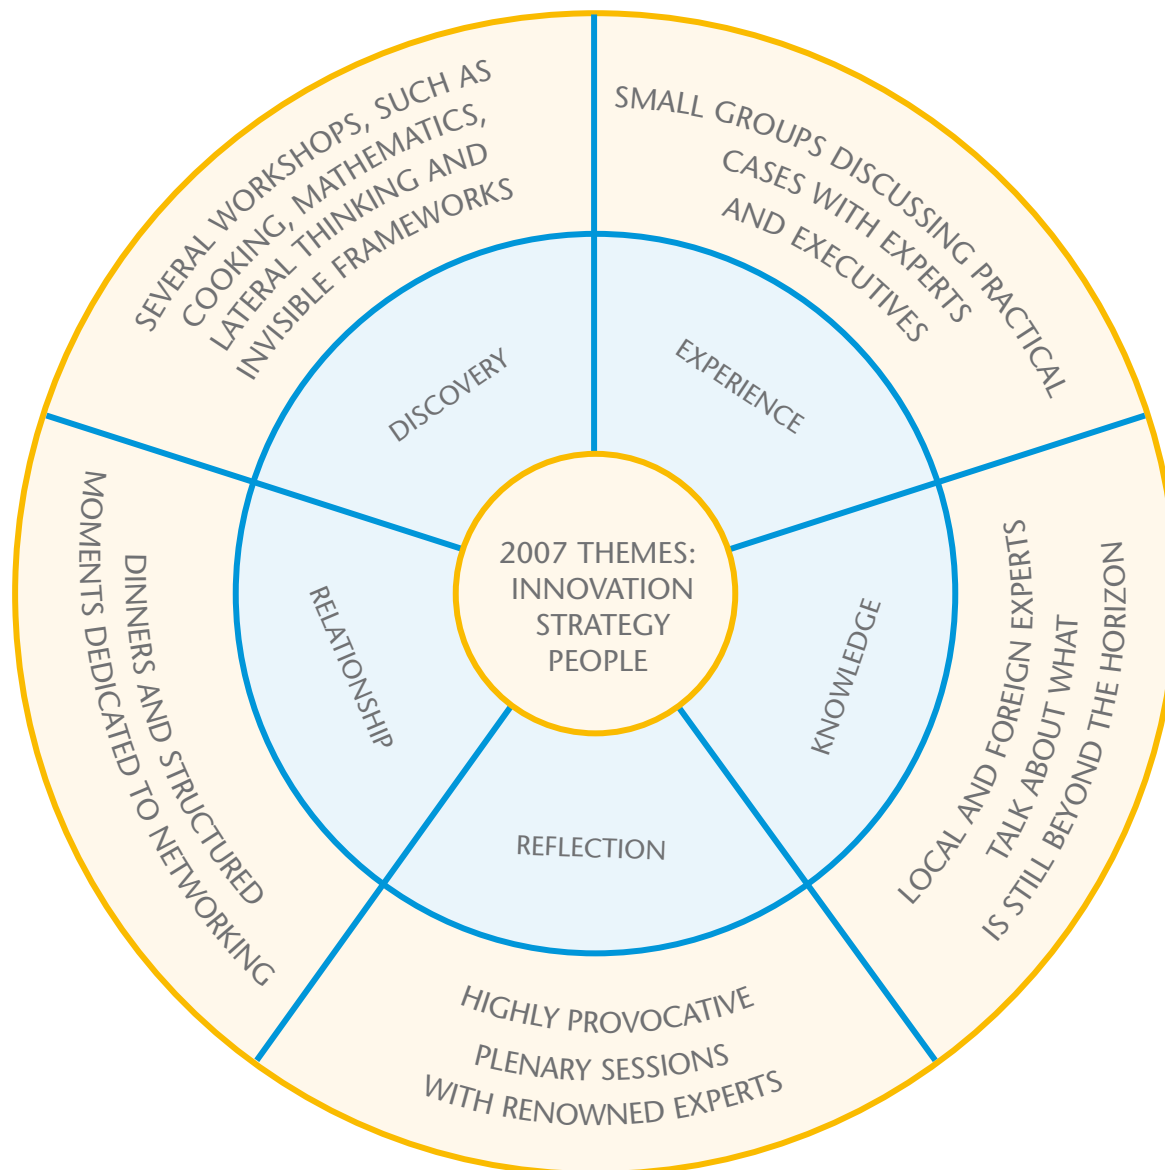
SEVERAL WORKSHOPS, SUCH AS COOKING, MATHEMATICS, LATERAL THINKING AND INVISIBLE FRAMEWORKS

SMALL GROUPS DISCUSSING PRACTICAL CASES WITH EXPERTS AND EXECUTIVES

DISCOVERY

EXPERIENCE

2007 THEMES: INNOVATION STRATEGY PEOPLE

RELATIONSHIP

KNOWLEDGE

REFLECTION

DINNERS AND STRUCTURED MOMENTS DEDICATED TO NETWORKING

LOCAL AND FOREIGN EXPERTS TALK ABOUT WHAT IS STILL BEYOND THE HORIZON

HIGHLY PROVOCATIVE PLENARY SESSIONS WITH RENOWNED EXPERTS